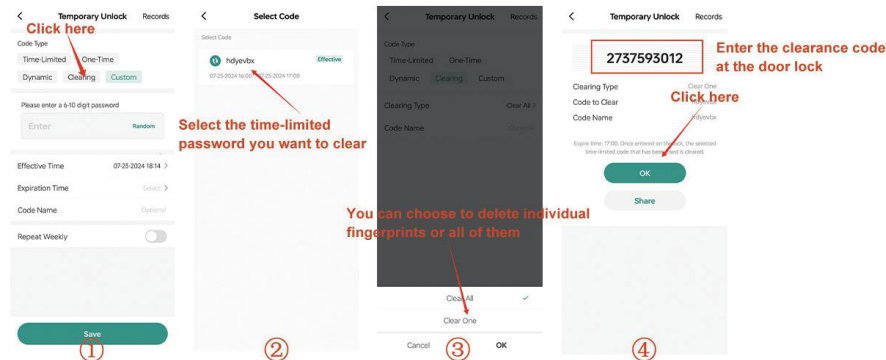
Temporary Unlock Records
Click here
Code Type
Time-Limited One-Time
Dynamic Clearing Custom
Please enter a 6-10 digit password
Enter Random
Effective Time 07-23-2024 18:14 >
Expiration Time Select >
Code Name Optional
Repeat Weekly
Save
①

Select Code
Select Code
hdyevbx Effective
07-25-2024 16:00 - 07-25-2024 17:00
Select the time-limited password you want to clear
②

Temporary Unlock Records
Code Type
Time-Limited One-Time
Dynamic Clearing Custom
Clearing Type Clear All >
Code Name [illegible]
You can choose to delete individual fingerprints or all of them
Clear All
Clear One
Cancel OK
③

Temporary Unlock Records
2737593012
Enter the clearance code at the door lock
Clearing Type Clear One
Code to Clear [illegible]
Code Name hdyevbx
Click here
Expire time: 17:00. Once entered on the lock, the selected time-limited code that has been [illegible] is cleared.
OK
Share
④